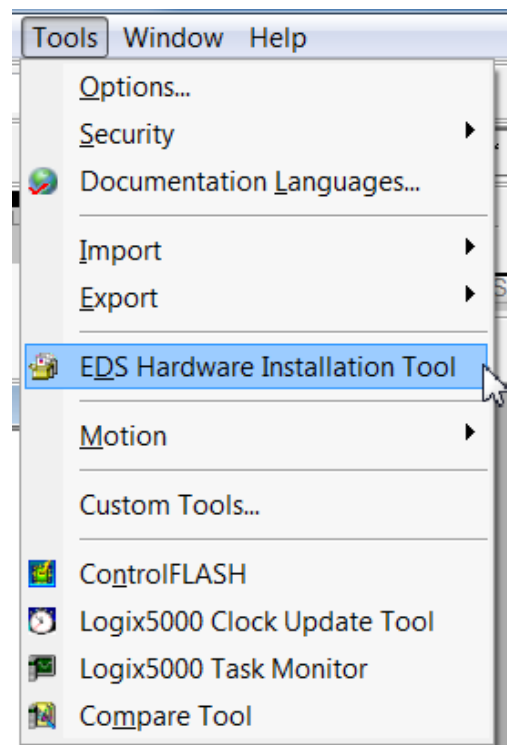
Tools Window Help

Options...
Security
Documentation Languages...

Import
Export

EDS Hardware Installation Tool

Motion

Custom Tools...

ControlFLASH
Logix5000 Clock Update Tool
Logix5000 Task Monitor
Compare Tool